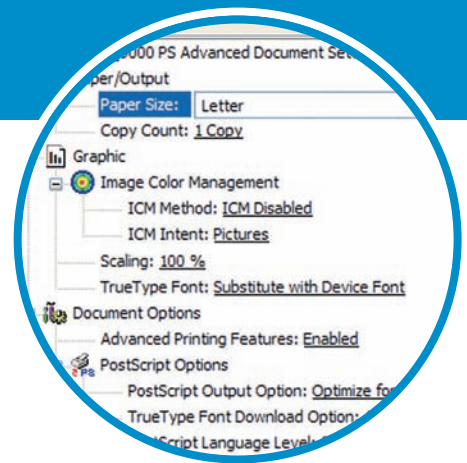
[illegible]000 PS Advanced Document Se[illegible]
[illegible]per/Output
Paper Size: Letter
Copy Count: 1 Copy
Graphic
Image Color Management
ICM Method: ICM Disabled
ICM Intent: Pictures
Scaling: 100 %
TrueType Font: Substitute with Device Font
Document Options
Advanced Printing Features: Enabled
PostScript Options
PostScript Output Option: Optimize fo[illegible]
TrueType Font Download Option: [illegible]
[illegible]Script Language Level: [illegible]